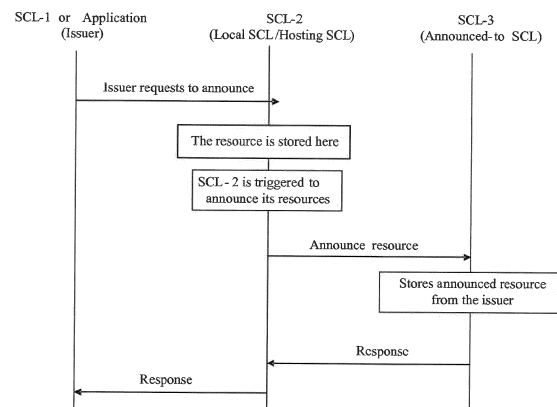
SCL-1 or Application
(Issuer)

SCL-2
(Local SCL/Hosting SCL)

SCL-3
(Announced-to SCL)

Issuer requests to announce

The resource is stored here

SCL - 2 is triggered to announce its resources

Announce resource

Stores announced resource from the issuer

Rcsponse

Response